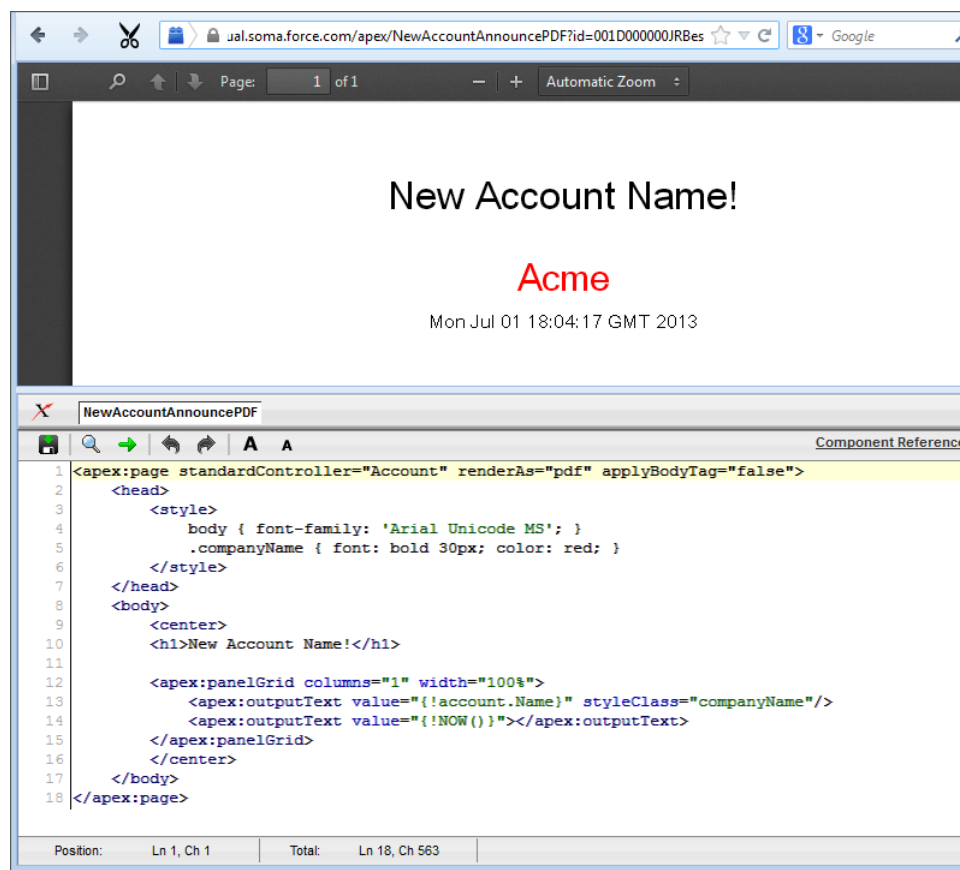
ual.soma.force.com/apex/NewAccountAnnouncePDF?id=001D000000JRBes

Google

Page: 1 of 1

Automatic Zoom

New Account Name!

Acme

Mon Jul 01 18:04:17 GMT 2013

NewAccountAnnouncePDF

A A

Component Reference

1 <apex:page standardController="Account" renderAs="pdf" applyBodyTag="false">
2 <head>
3 <style>
4 body { font-family: 'Arial Unicode MS'; }
5 .companyName { font: bold 30px; color: red; }
6 </style>
7 </head>
8 <body>
9 <center>
10 <h1>New Account Name!</h1>
11
12 <apex:panelGrid columns="1" width="100%">
13 <apex:outputText value="{!account.Name}" styleClass="companyName"/>
14 <apex:outputText value="{!NOW()}"></apex:outputText>
15 </apex:panelGrid>
16 </center>
17 </body>
18 </apex:page>

Position: Ln 1, Ch 1 Total: Ln 18, Ch 563